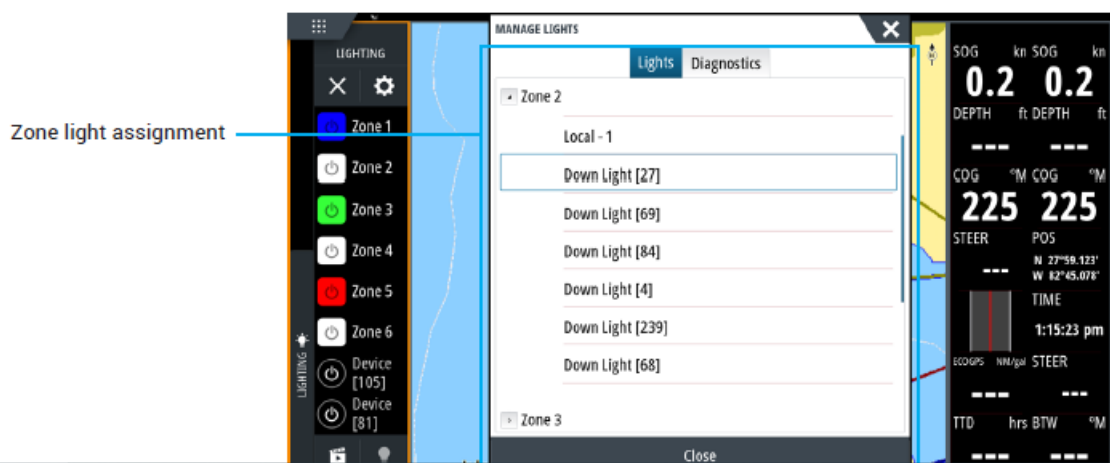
Zone light assignment

LIGHTING

Zone 1
Zone 2
Zone 3
Zone 4
Zone 5
Zone 6
Device [105]
Device [81]

LIGHTING

MANAGE LIGHTS

Lights | Diagnostics

Zone 2
Local - 1
Down Light [27]
Down Light [69]
Down Light [84]
Down Light [4]
Down Light [239]
Down Light [68]
Zone 3

Close

SOG kn SOG kn
0.2 0.2
DEPTH ft DEPTH ft
--- ---
COG °M COG °M
225 225
STEER POS
--- N 27°59.123' W 82°45.078'
TIME
1:15:23 pm
ECOGPS NM/gal STEER
--- ---
TTD hrs BTW °M
--- ---